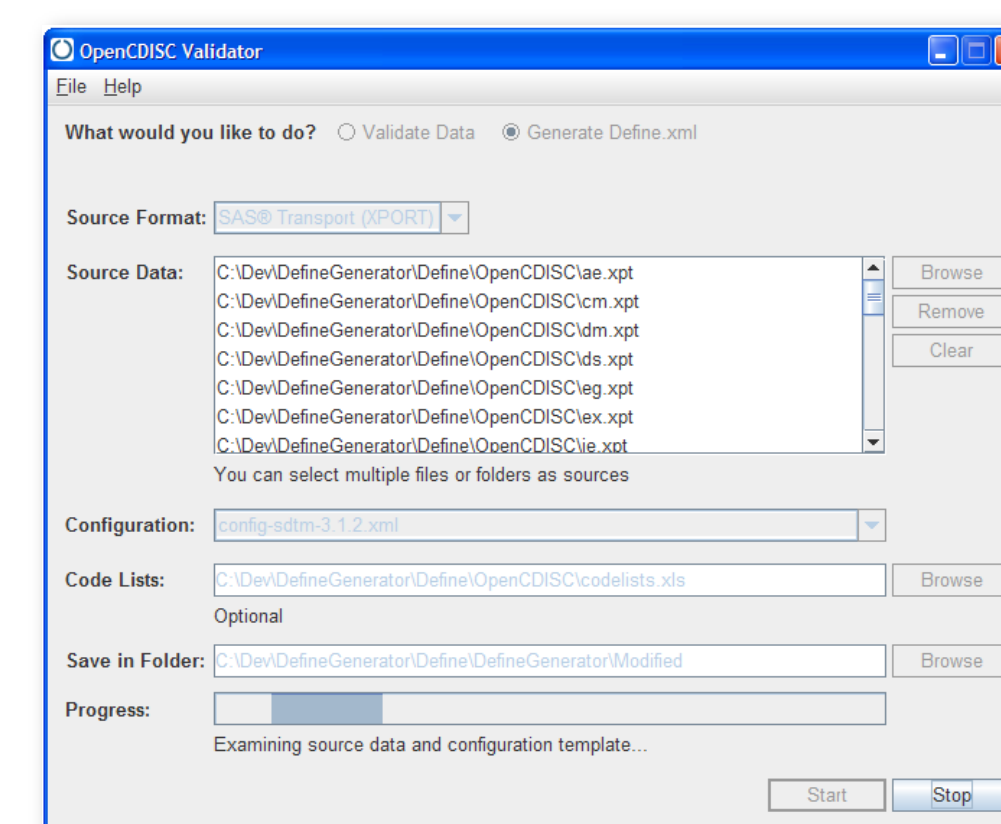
OpenCDISC Validator

File Help

What would you like to do? Validate Data Generate Define.xml

Source Format: SAS® Transport (XPORT)

Source Data: C:\Dev\DefineGenerator\Define\OpenCDISC\ae.xpt
C:\Dev\DefineGenerator\Define\OpenCDISC\cm.xpt
C:\Dev\DefineGenerator\Define\OpenCDISC\dm.xpt
C:\Dev\DefineGenerator\Define\OpenCDISC\ds.xpt
C:\Dev\DefineGenerator\Define\OpenCDISC\eg.xpt
C:\Dev\DefineGenerator\Define\OpenCDISC\ex.xpt
C:\Dev\DefineGenerator\Define\OpenCDISC\ie.xpt

Browse
Remove
Clear

You can select multiple files or folders as sources

Configuration: config-sdtm-3.1.2.xml

Code Lists: C:\Dev\DefineGenerator\Define\OpenCDISC\codelists.xls Browse

Optional

Save in Folder: C:\Dev\DefineGenerator\Define\DefineGenerator\Modified Browse

Progress:

Examining source data and configuration template...

Start Stop